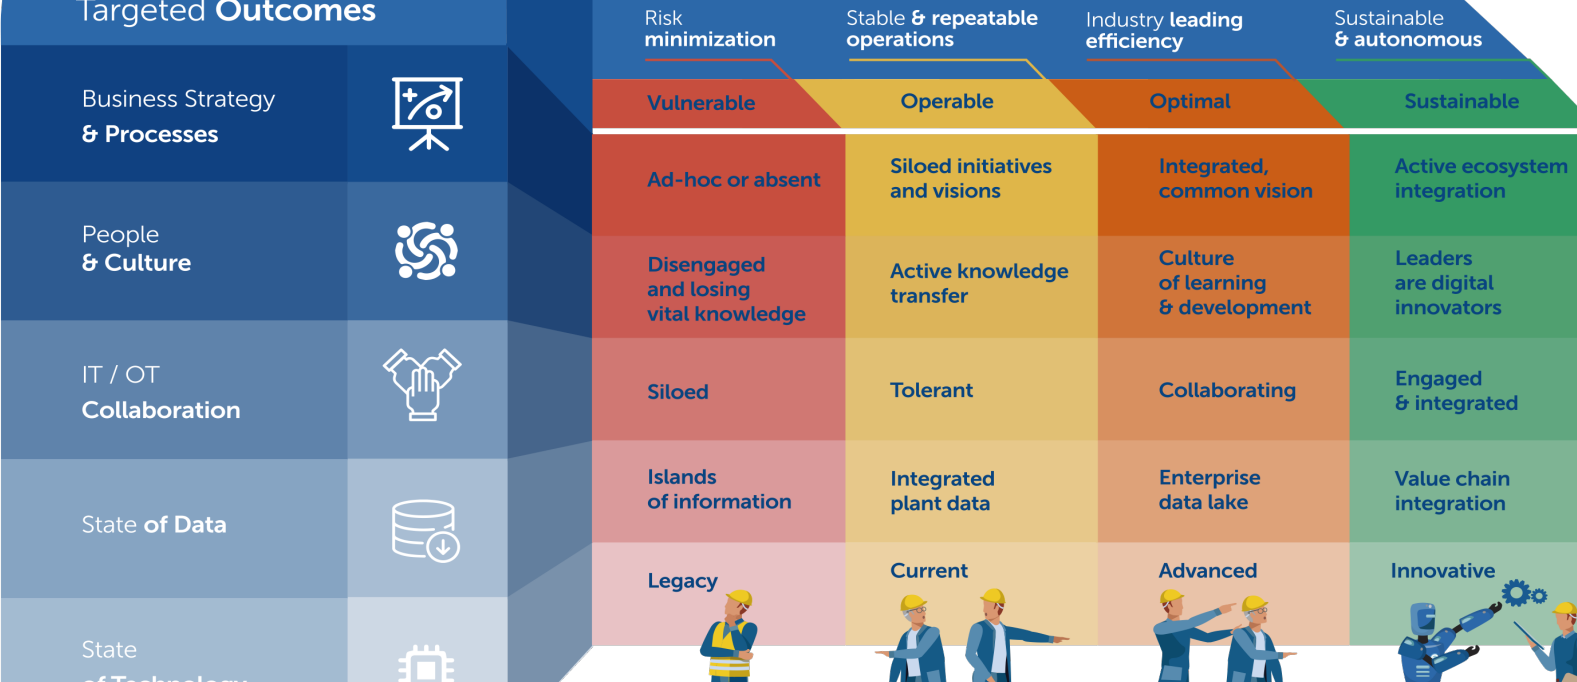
Targeted Outcomes

Business Strategy & Processes

People & Culture

IT / OT Collaboration

State of Data

State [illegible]

Risk minimization

Stable & repeatable operations

Industry leading efficiency

Sustainable & autonomous

| Vulnerable | Operable | Optimal | Sustainable |
|---|---|---|---|
| Ad-hoc or absent | Siloed initiatives and visions | Integrated, common vision | Active ecosystem integration |
| Disengaged and losing vital knowledge | Active knowledge transfer | Culture of learning & development | Leaders are digital innovators |
| Siloed | Tolerant | Collaborating | Engaged & integrated |
| Islands of information | Integrated plant data | Enterprise data lake | Value chain integration |
| Legacy | Current | Advanced | Innovative |